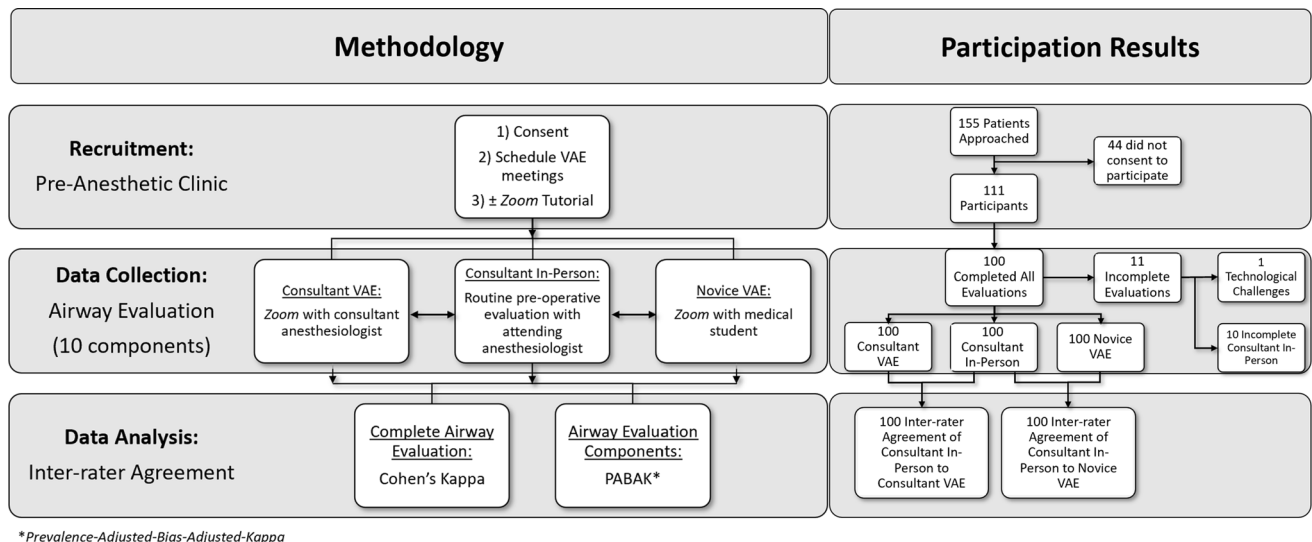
Methodology

Participation Results

Recruitment:
Pre-Anesthetic Clinic

1) Consent
2) Schedule VAE meetings
3) ± Zoom Tutorial

155 Patients Approached

44 did not consent to participate

111 Participants

Data Collection:
Airway Evaluation
(10 components)

Consultant VAE:
Zoom with consultant anesthesiologist

Consultant In-Person:
Routine pre-operative evaluation with attending anesthesiologist

Novice VAE:
Zoom with medical student

100 Completed All Evaluations

11 Incomplete Evaluations

1 Technological Challenges

10 Incomplete Consultant In-Person

100 Consultant VAE

100 Consultant In-Person

100 Novice VAE

Data Analysis:
Inter-rater Agreement

Complete Airway Evaluation:
Cohen's Kappa

Airway Evaluation Components:
PABAK*

100 Inter-rater Agreement of Consultant In-Person to Consultant VAE

100 Inter-rater Agreement of Consultant In-Person to Novice VAE

*Prevalence-Adjusted-Bias-Adjusted-Kappa